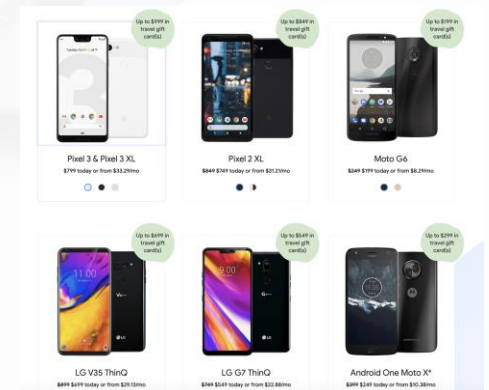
Up to $999 in travel gift card(s)

Pixel 3 & Pixel 3 XL

$799 today or from $33.29/mo

Up to $849 in travel gift card(s)

Pixel 2 XL

~~$849~~ $749 today or from $31.21/mo

Up to $199 in travel gift card(s)

Moto G6

~~$249~~ $199 today or from $8.29/mo

Up to $699 in travel gift card(s)

11:00

LG V35 ThinQ

~~$899~~ $699 today or from $29.13/mo

Up to $549 in travel gift card(s)

11:00

LG G7 ThinQ

~~$749~~ $549 today or from $22.88/mo

Up to $299 in travel gift card(s)

Android One Moto X⁴

~~$399~~ $249 today or from $10.38/mo